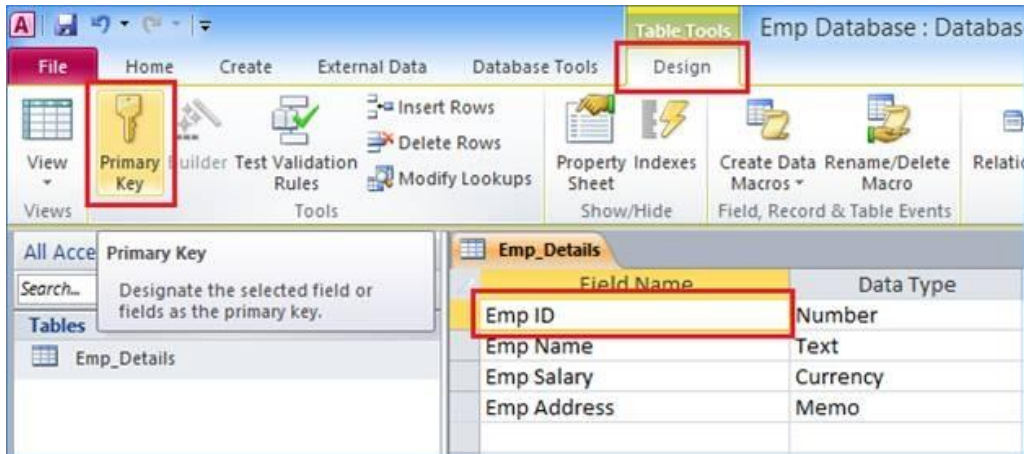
Table Tools Emp Database : Databas

File Home Create External Data Database Tools Design

View
Primary Key
Builder
Test Validation Rules
Insert Rows
Delete Rows
Modify Lookups
Property Sheet
Indexes
Create Data Macros
Rename/Delete Macro
Relatio

Views Tools Show/Hide Field, Record & Table Events

All Acce
Primary Key
Designate the selected field or fields as the primary key.
Search...
Tables
Emp_Details

Emp_Details

| Field Name | Data Type |
|---|---|
| Emp ID | Number |
| Emp Name | Text |
| Emp Salary | Currency |
| Emp Address | Memo |